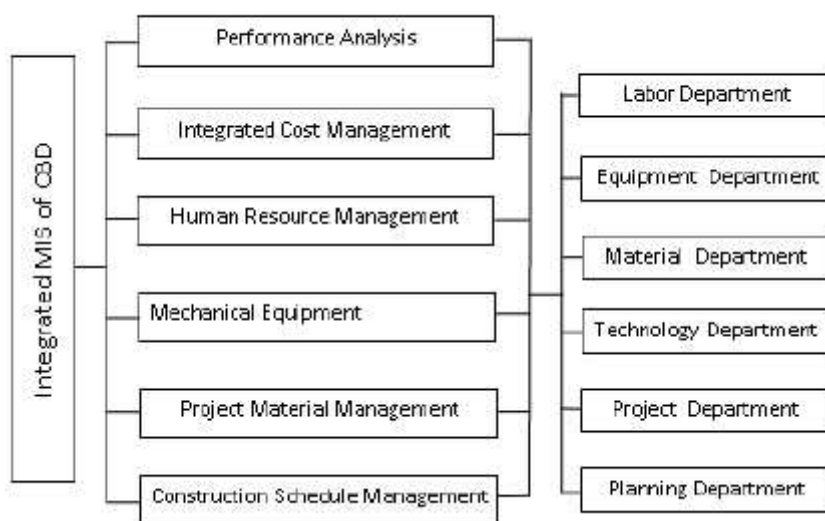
Integrated MIS of CBD

Performance Analysis

Integrated Cost Management

Human Resource Management

Mechanical Equipment

Project Material Management

Construction Schedule Management

Labor Department

Equipment Department

Material Department

Technology Department

Project Department

Planning Department